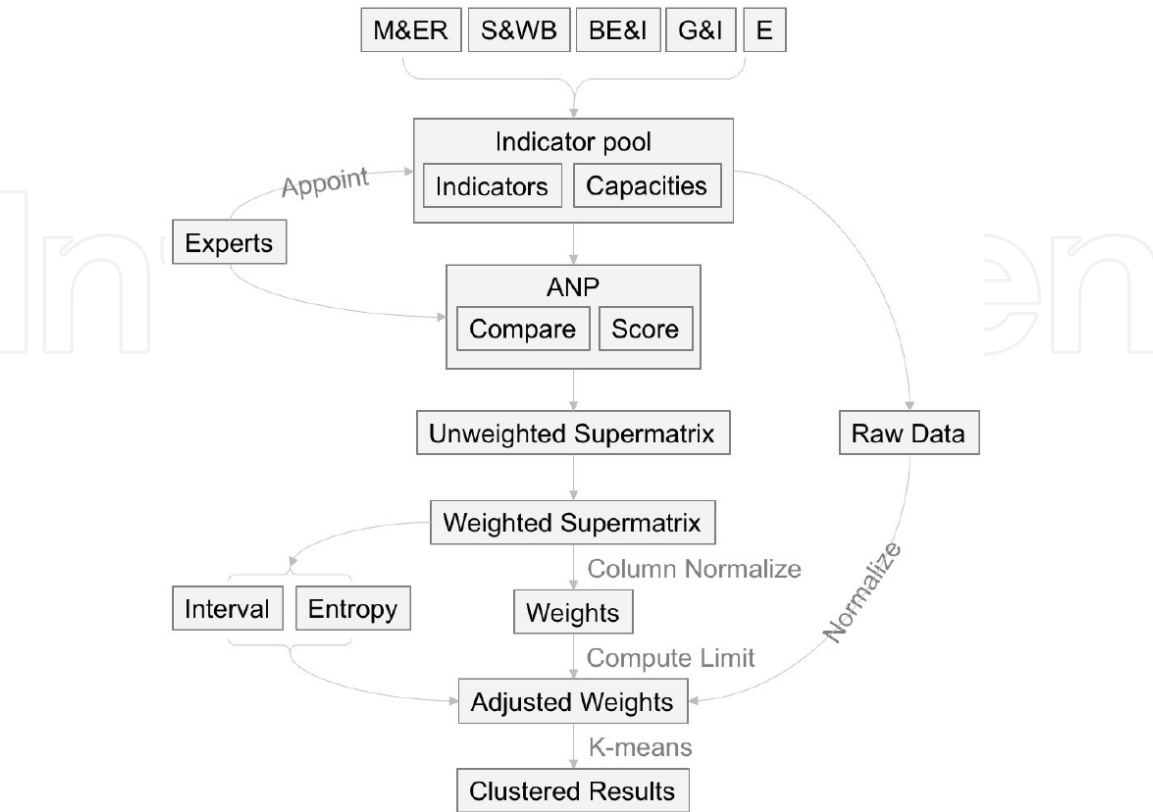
M&ER S&WB BE&I G&I E

Indicator pool

Indicators Capacities

Appoint

Experts

ANP

Compare Score

Unweighted Supermatrix

Raw Data

Weighted Supermatrix

Column Normalize

Normalize

Interval Entropy

Weights

Compute Limit

Adjusted Weights

K-means

Clustered Results